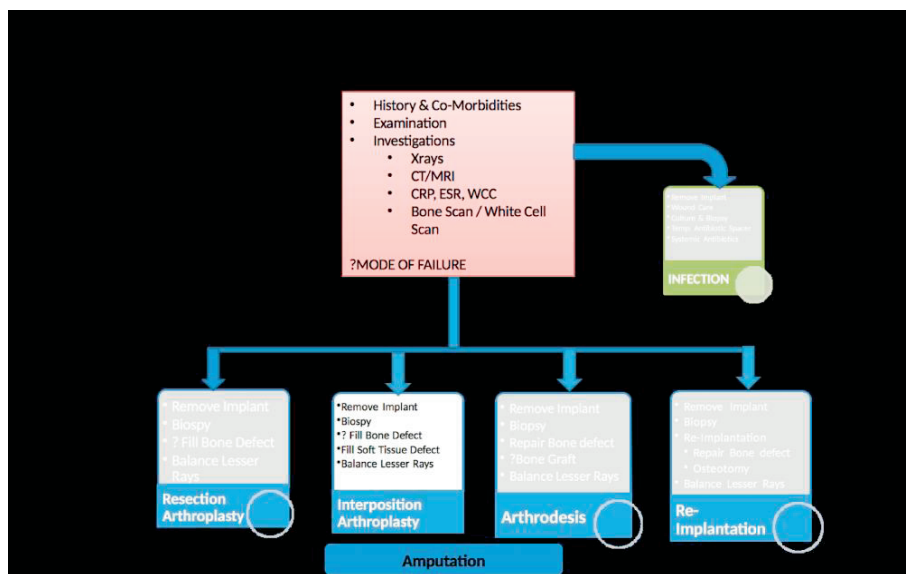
• History & Co-Morbidities
• Examination
• Investigations
 • Xrays
 • CT/MRI
 • CRP, ESR, WCC
 • Bone Scan / White Cell Scan

?MODE OF FAILURE

•Remove Implant
•Wound Care
•Culture & Biopsy
•Static Antibiotic Spacer
•Systemic Antibiotics

INFECTION

• Remove Implant
• Biopsy
• ? Fill Bone Defect
• Balance Lesser Rays

Resection Arthroplasty

•Remove Implant
•Biopsy
•? Fill Bone Defect
•Fill Soft Tissue Defect
•Balance Lesser Rays

Interposition Arthroplasty

• Remove Implant
• Biopsy
• Repair Bone defect
• ?Bone Graft
• Balance Lesser Rays

Arthrodesis

• Remove Implant
• Biopsy
• Re-Implantation
 • Repair Bone defect
 • Osteotomy
• Balance Lesser Rays

Re-Implantation

Amputation